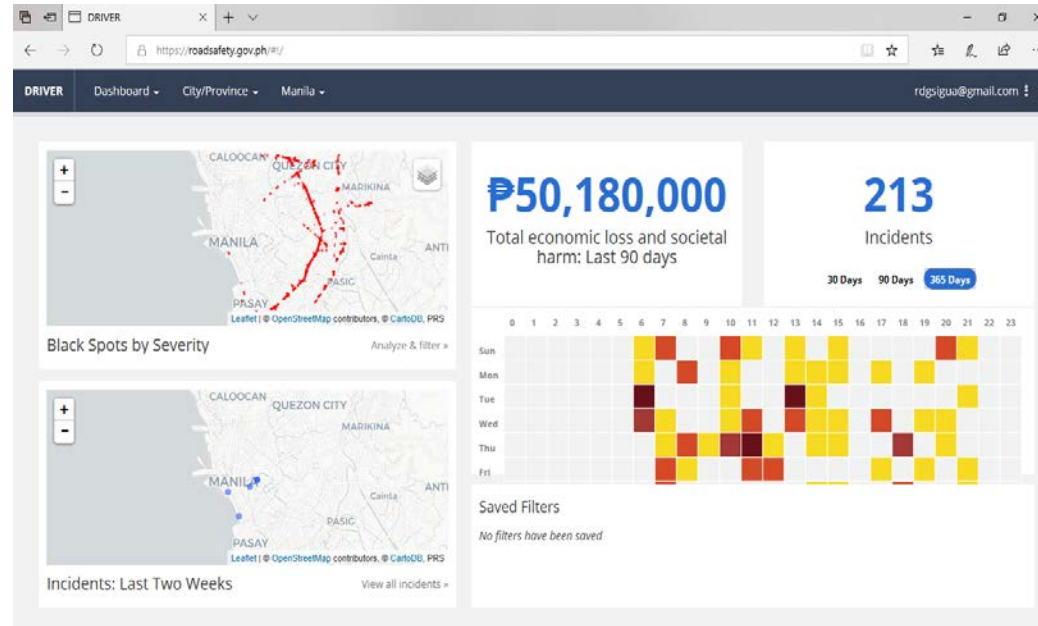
DRIVER

https://roadsafety.gov.ph/#!/

DRIVER Dashboard City/Province Manila rdgsigua@gmail.com

+
-

CALOOCAN QUEZON CITY MARIKINA MANILA ANTI Cainta PASIG PASAY

Leaflet | © OpenStreetMap contributors, © CartoDB, PRS

Black Spots by Severity

Analyze & filter »

₱50,180,000

Total economic loss and societal harm: Last 90 days

213

Incidents

30 Days 90 Days 365 Days

0 1 2 3 4 5 6 7 8 9 10 11 12 13 14 15 16 17 18 19 20 21 22 23

Sun
Mon
Tue
Wed
Thu
Fri

+
-

CALOOCAN QUEZON CITY MARIKINA MANILA ANTI Cainta PASIG PASAY

Leaflet | © OpenStreetMap contributors, © CartoDB, PRS

Incidents: Last Two Weeks

View all incidents »

Saved Filters

No filters have been saved